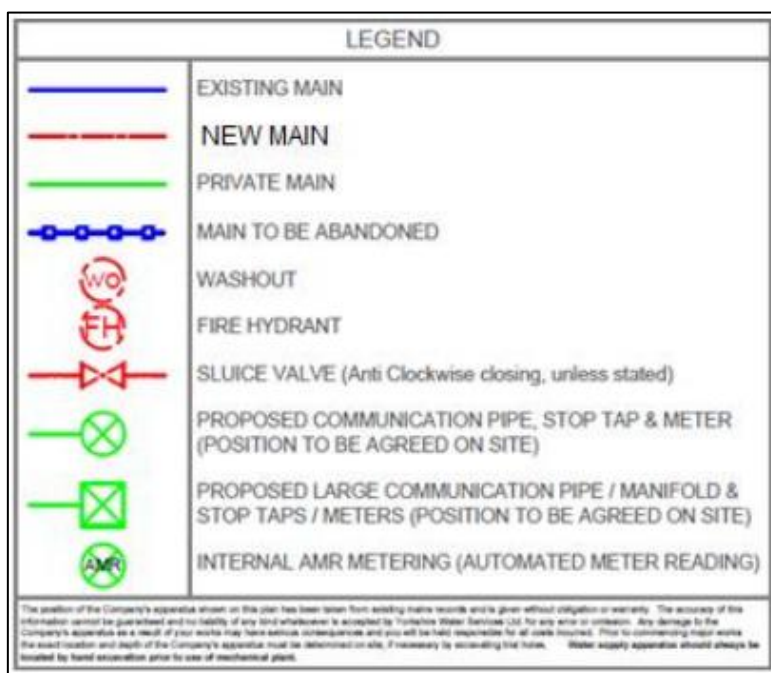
LEGEND

EXISTING MAIN

NEW MAIN

PRIVATE MAIN

MAIN TO BE ABANDONED

WO

WASHOUT

FH

FIRE HYDRANT

SLUICE VALVE (Anti Clockwise closing, unless stated)

PROPOSED COMMUNICATION PIPE, STOP TAP & METER (POSITION TO BE AGREED ON SITE)

PROPOSED LARGE COMMUNICATION PIPE / MANIFOLD & STOP TAPS / METERS (POSITION TO BE AGREED ON SITE)

AMR

INTERNAL AMR METERING (AUTOMATED METER READING)

The position of the Company's apparatus shown on this plan has been taken from existing mains records and is given without obligation or warranty. The accuracy of this information cannot be guaranteed and no liability of any kind whatsoever is accepted by Yorkshire Water Services Ltd. for any error or omission. Any damage to the Company's apparatus as a result of your works may have serious consequences and you will be held responsible for all costs incurred. Prior to commencing major works the exact location and depth of the Company's apparatus must be determined on site, if necessary by excavating trial holes. Water supply apparatus should always be located by hand excavation prior to use of mechanical plant.